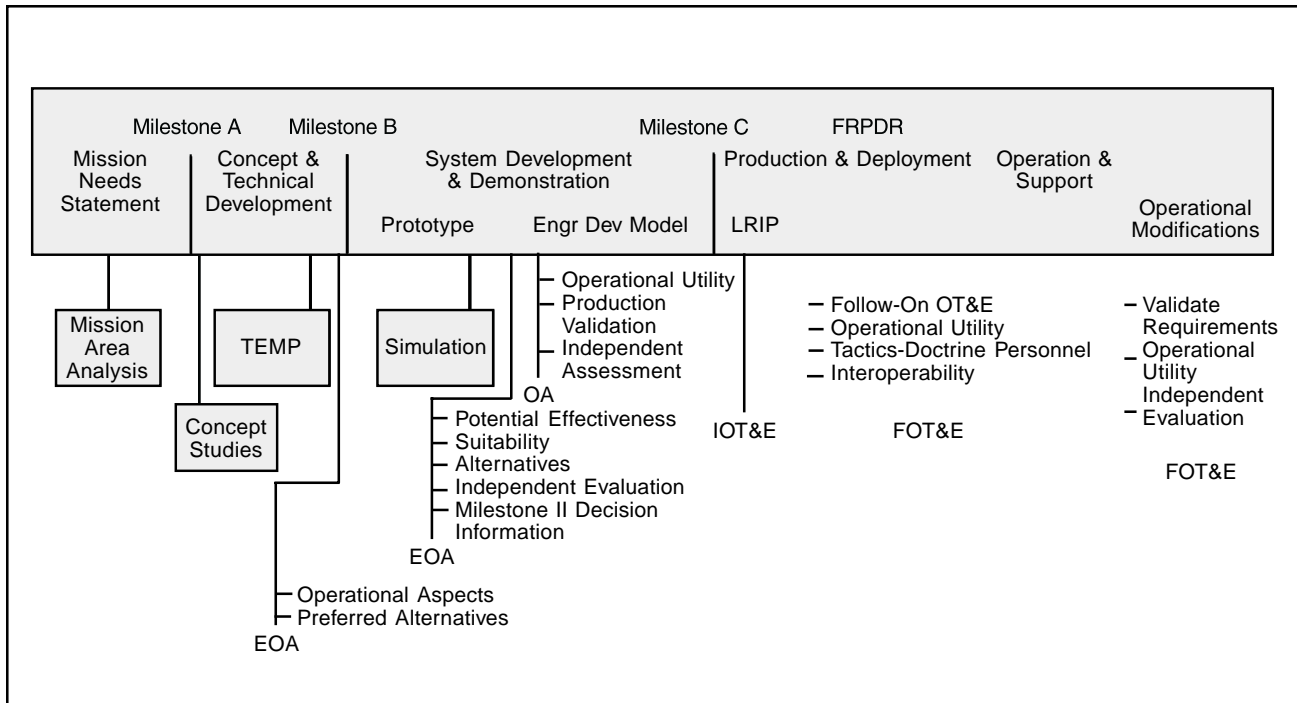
Milestone A Milestone B Milestone C FRPDR

Mission Needs Statement

Concept & Technical Development

System Development & Demonstration

Prototype

Engr Dev Model

Production & Deployment

LRIP

Operation & Support

Operational Modifications

Mission Area Analysis

Concept Studies

TEMP

Simulation

Operational Utility
Production Validation
Independent Assessment

OA

Potential Effectiveness
Suitability
Alternatives
Independent Evaluation
Milestone II Decision Information

EOA

Operational Aspects
Preferred Alternatives

EOA

IOT&E

Follow-On OT&E
Operational Utility
Tactics-Doctrine Personnel
Interoperability

FOT&E

Validate Requirements
Operational Utility Independent
Evaluation

FOT&E